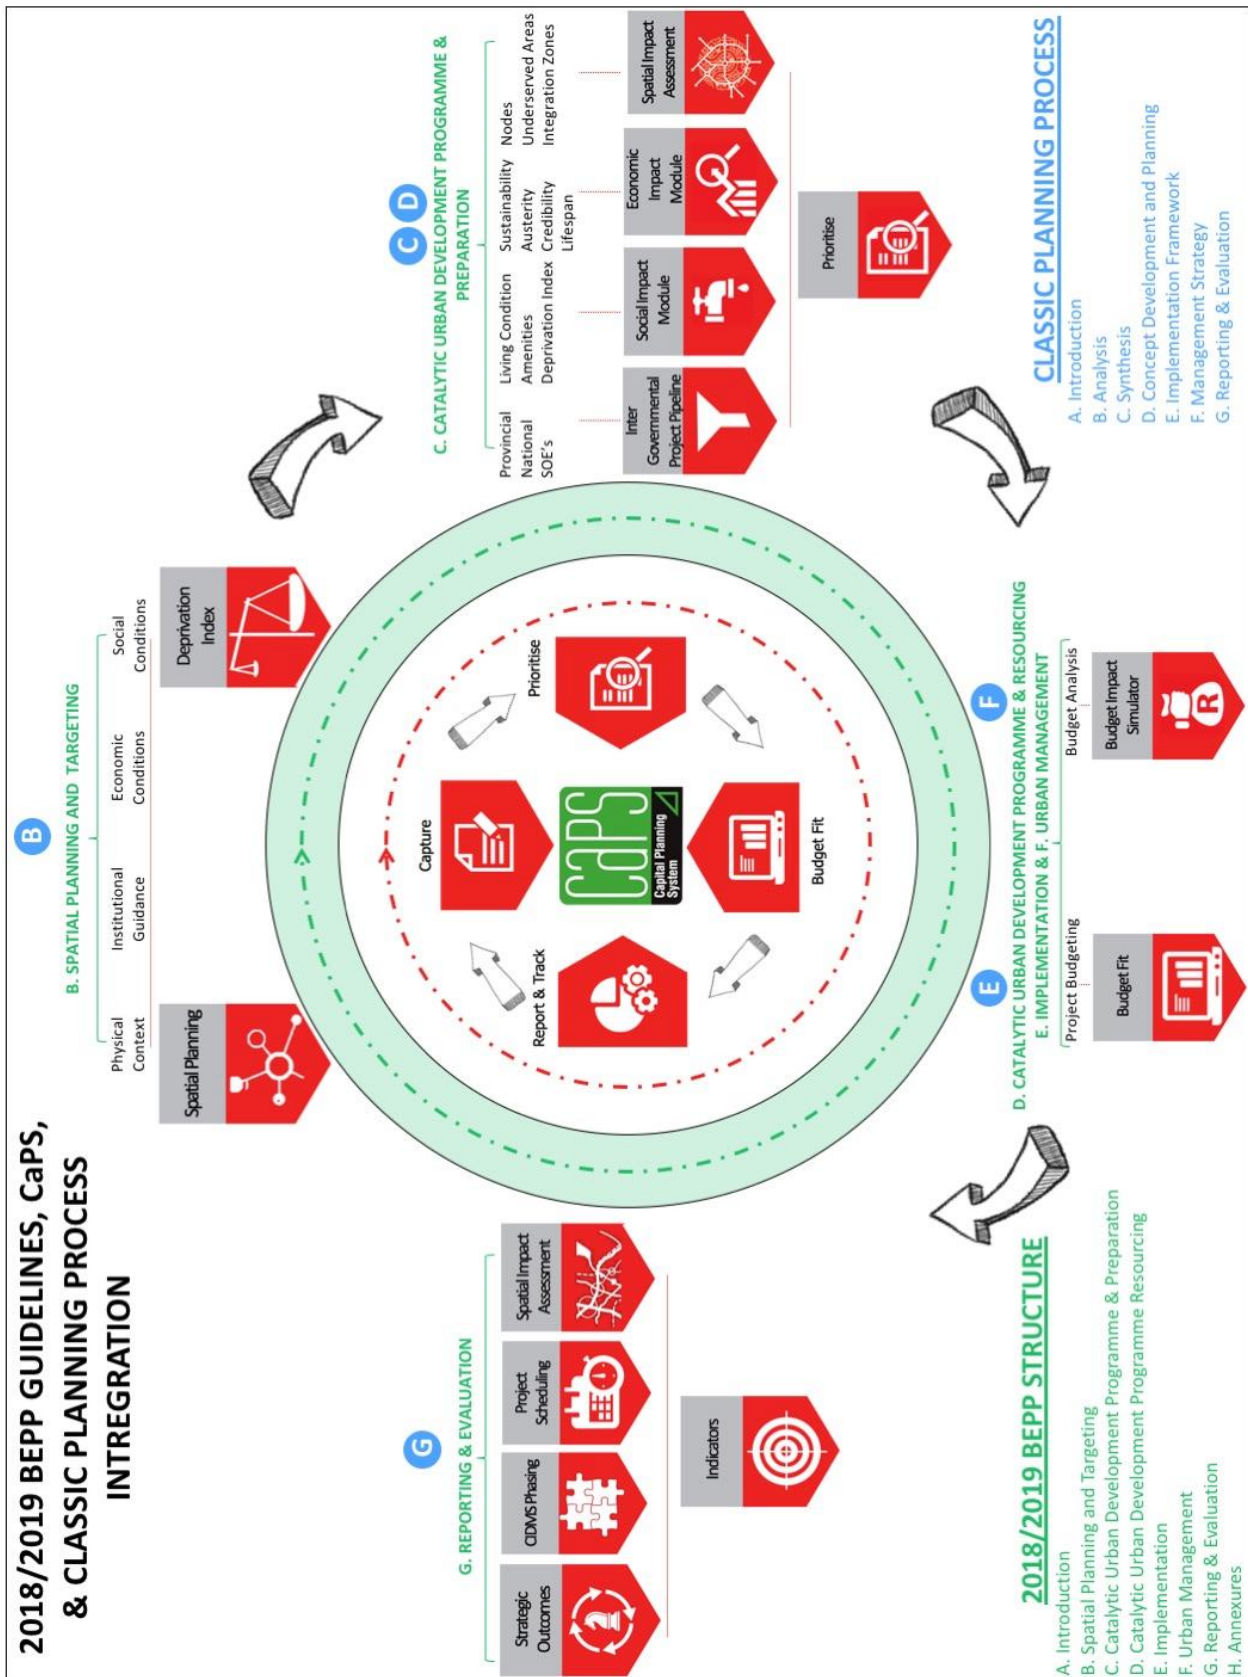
2018/2019 BEPP GUIDELINES, CaPS, & CLASSIC PLANNING PROCESS INTREGRATION

B

B. SPATIAL PLANNING AND TARGETING

Physical Context
Institutional Guidance
Economic Conditions
Social Conditions

Spatial Planning
Deprivation Index

C D

C. CATALYTIC URBAN DEVELOPMENT PROGRAMME & PREPARATION

Provincial
National
SOE's

Living Condition
Amenities
Deprivation Index

Sustainability
Austerity
Credibility
Lifespan

Nodes
Underserved Areas
Integration Zones

Inter Governmental Project Pipeline
Social Impact Module
Economic Impact Module
Spatial Impact Assessment
Prioritise

CLASSIC PLANNING PROCESS
A. Introduction
B. Analysis
C. Synthesis
D. Concept Development and Planning
E. Implementation Framework
F. Management Strategy
G. Reporting & Evaluation

Capture
Prioritise
Budget Fit
Report & Track
CaPS
Capital Planning System

E F

D. CATALYTIC URBAN DEVELOPMENT PROGRAMME & RESOURCING
E. IMPLEMENTATION & F. URBAN MANAGEMENT

Project Budgeting
Budget Analysis

Budget Fit
Budget Impact Simulator

G

G. REPORTING & EVALUATION

Strategic Outcomes
CIDMS Phasing
Project Scheduling
Spatial Impact Assessment
Indicators

2018/2019 BEPP STRUCTURE
A. Introduction
B. Spatial Planning and Targeting
C. Catalytic Urban Development Programme & Preparation
D. Catalytic Urban Development Programme Resourcing
E. Implementation
F. Urban Management
G. Reporting & Evaluation
H. Annexures